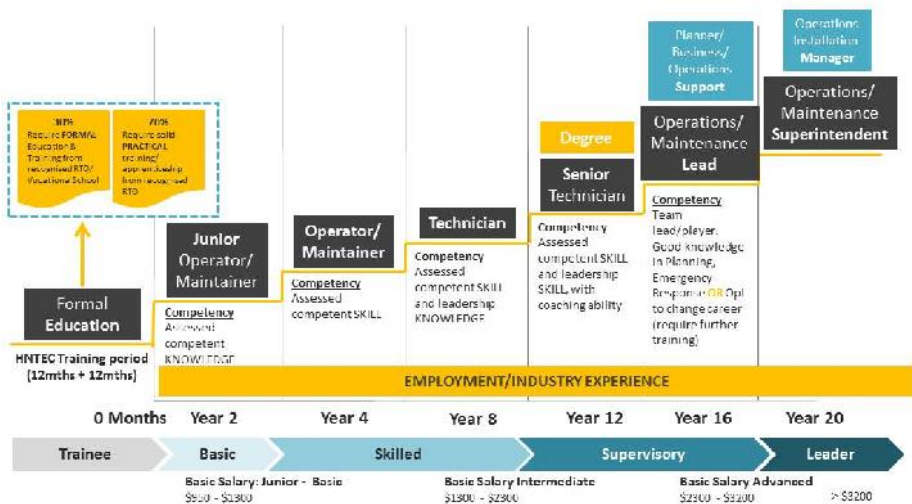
Operations Installation Manager

Planner/ Business/ Operations Support

Operations/ Maintenance Superintendent

Operations/ Maintenance Lead

Degree

Senior Technician

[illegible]% Require FORMAL Education & Training from recognised RTO/ Vocational School

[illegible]% Require solid PRACTICAL training/ apprenticeship from recognised RTO

Technician

Operator/ Maintainer

Junior Operator/ Maintainer

Formal Education

HNTEC Training period (12mths + 12mths)

Competency Assessed competent KNOWLEDGE

Competency Assessed competent SKILL

Competency Assessed competent SKILL and leadership KNOWLEDGE

Competency Assessed competent SKILL and leadership SKILL, with coaching ability

Competency Team lead/player. Good knowledge in Planning, Emergency Response OR Opt to change career (require further training)

EMPLOYMENT/INDUSTRY EXPERIENCE

0 Months | Year 2 | Year 4 | Year 8 | Year 12 | Year 16 | Year 20

Trainee | Basic | Skilled | Supervisory | Leader

Basic Salary: Junior - Basic $950 - $1300

Basic Salary Intermediate $1300 - $2300

Basic Salary Advanced $2300 - $3200

> $3200